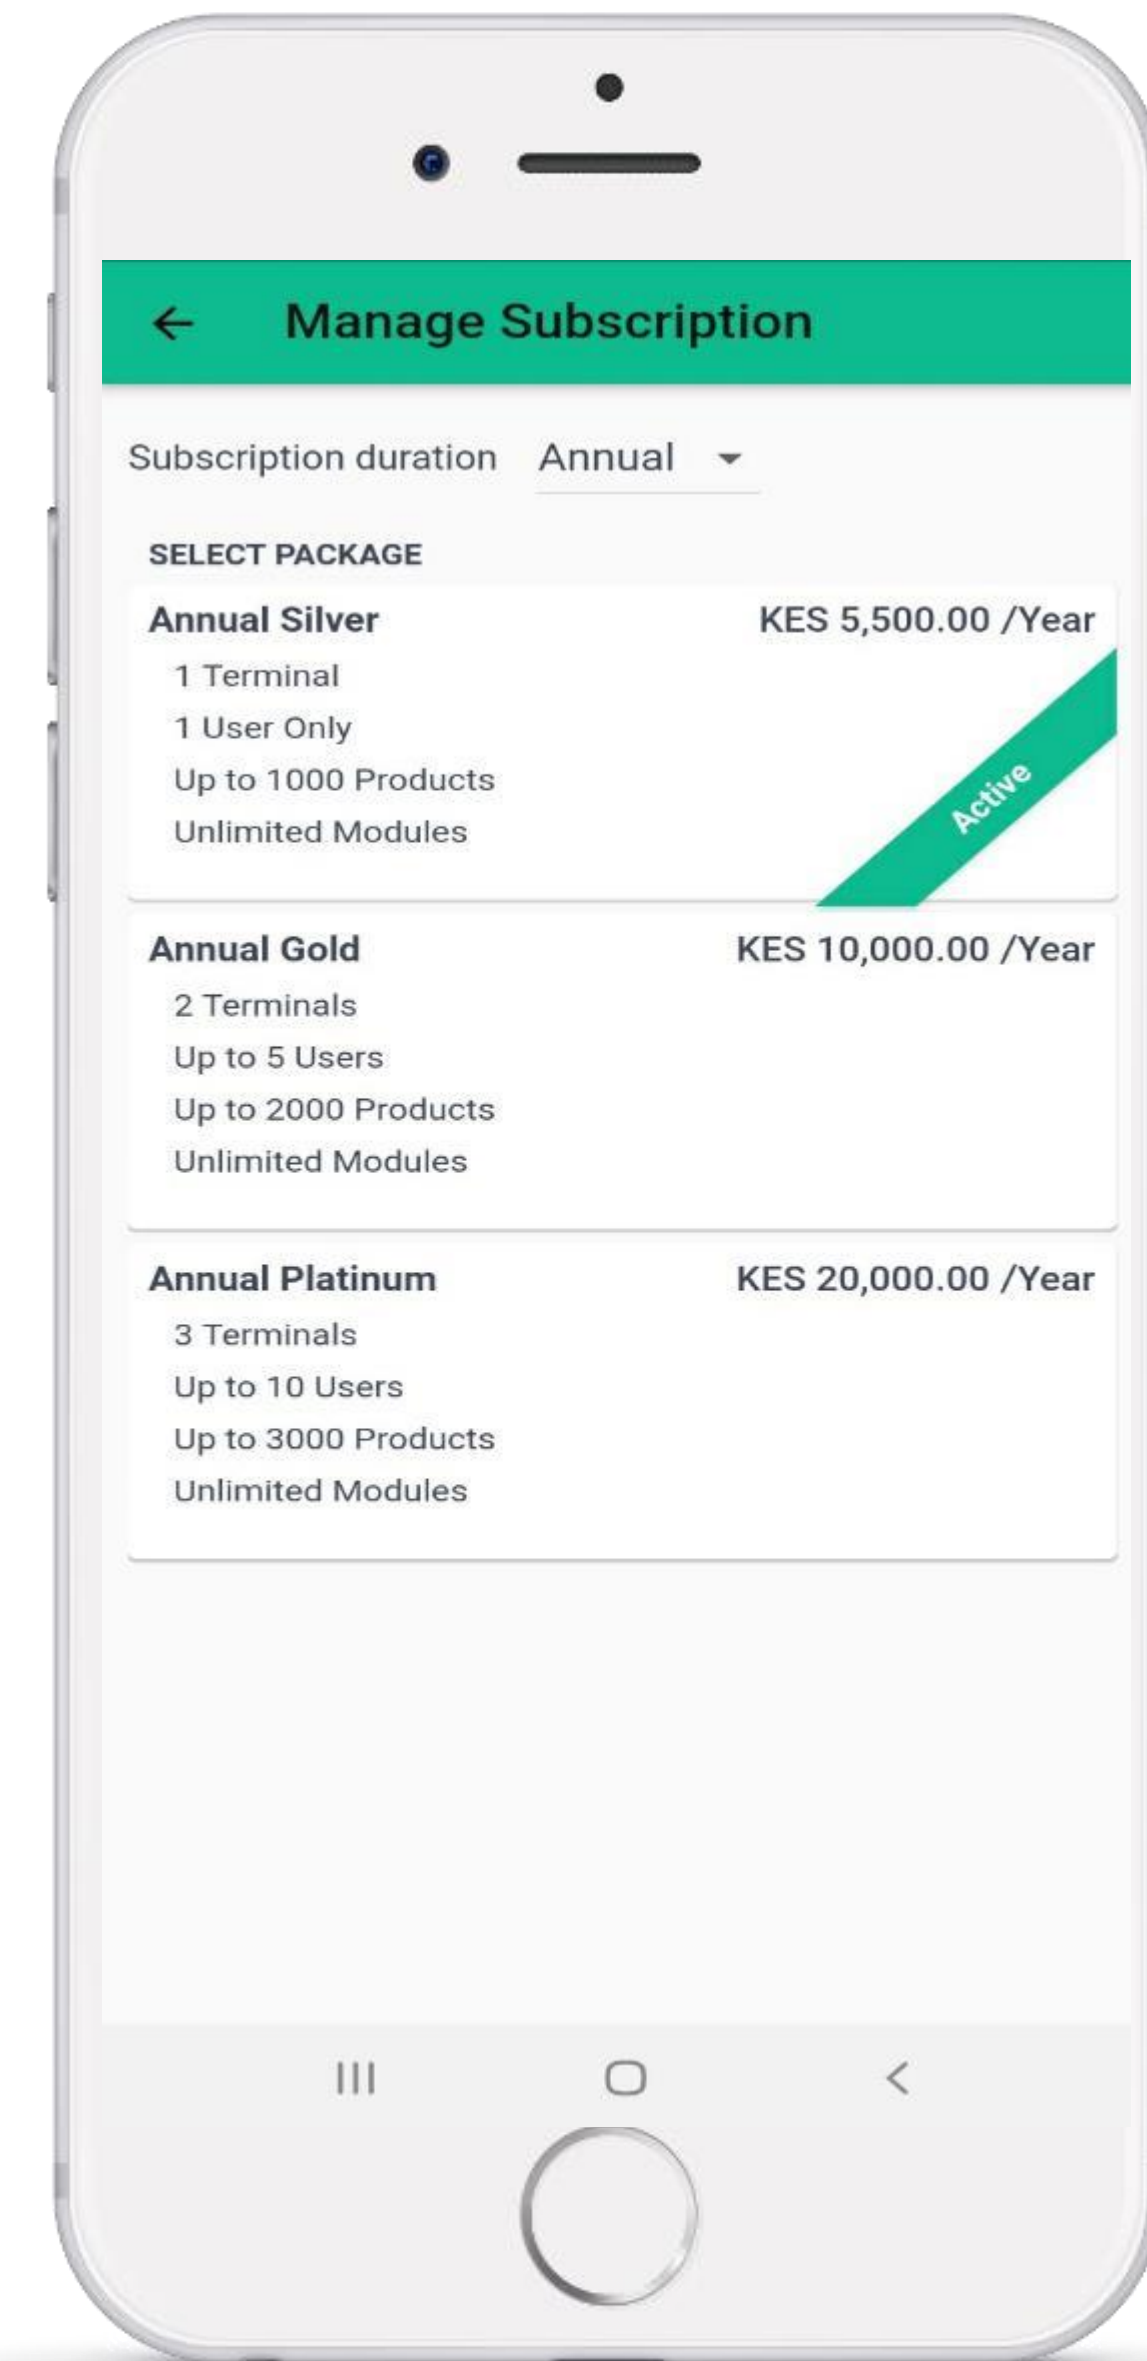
Manage Subscription

Subscription duration Annual

SELECT PACKAGE

Annual Silver KES 5,500.00 /Year
1 Terminal
1 User Only
Up to 1000 Products
Unlimited Modules
Active

Annual Gold KES 10,000.00 /Year
2 Terminals
Up to 5 Users
Up to 2000 Products
Unlimited Modules

Annual Platinum KES 20,000.00 /Year
3 Terminals
Up to 10 Users
Up to 3000 Products
Unlimited Modules